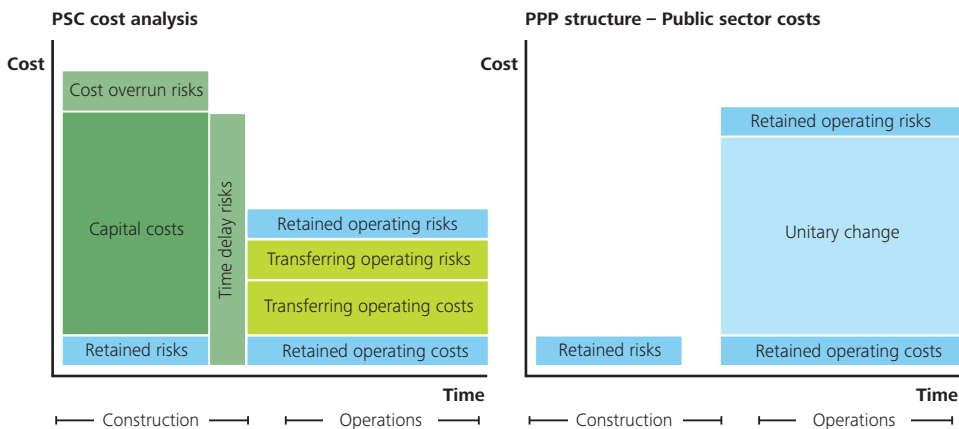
PSC cost analysis

Cost

Cost overrun risks

Capital costs

Retained risks

Time delay risks

Retained operating risks

Transferring operating risks

Transferring operating costs

Retained operating costs

Time

Construction

Operations

PPP structure – Public sector costs

Cost

Retained operating risks

Unitary change

Retained risks

Retained operating costs

Time

Construction

Operations